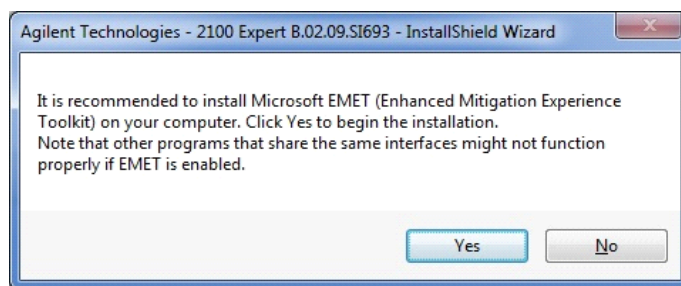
Agilent Technologies - 2100 Expert B.02.09.SI693 - InstallShield Wizard

It is recommended to install Microsoft EMET (Enhanced Mitigation Experience Toolkit) on your computer. Click Yes to begin the installation.
Note that other programs that share the same interfaces might not function properly if EMET is enabled.

Yes No